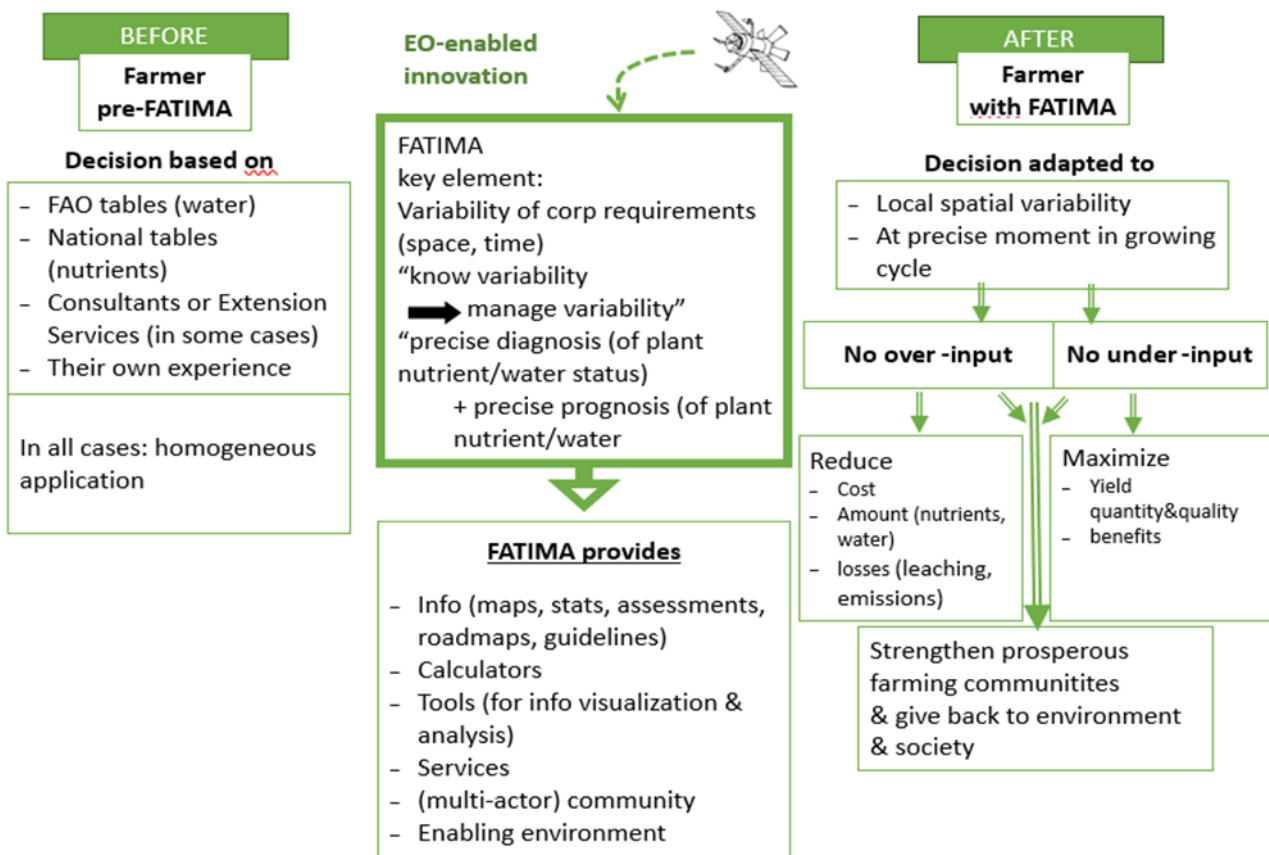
BEFORE

Farmer pre-FATIMA

Decision based on

– FAO tables (water)
– National tables (nutrients)
– Consultants or Extension Services (in some cases)
– Their own experience

In all cases: homogeneous application

EO-enabled innovation

FATIMA key element:
Variability of corp requirements (space, time)
"know variability
manage variability"
"precise diagnosis (of plant nutrient/water status)
+ precise prognosis (of plant nutrient/water

FATIMA provides

– Info (maps, stats, assessments, roadmaps, guidelines)
– Calculators
– Tools (for info visualization & analysis)
– Services
– (multi-actor) community
– Enabling environment

AFTER

Farmer with FATIMA

Decision adapted to

– Local spatial variability
– At precise moment in growing cycle

No over -input

No under -input

Reduce
– Cost
– Amount (nutrients, water)
– losses (leaching, emissions)

Maximize
– Yield quantity&quality
– benefits

Strengthen prosperous farming communitites & give back to environment & society